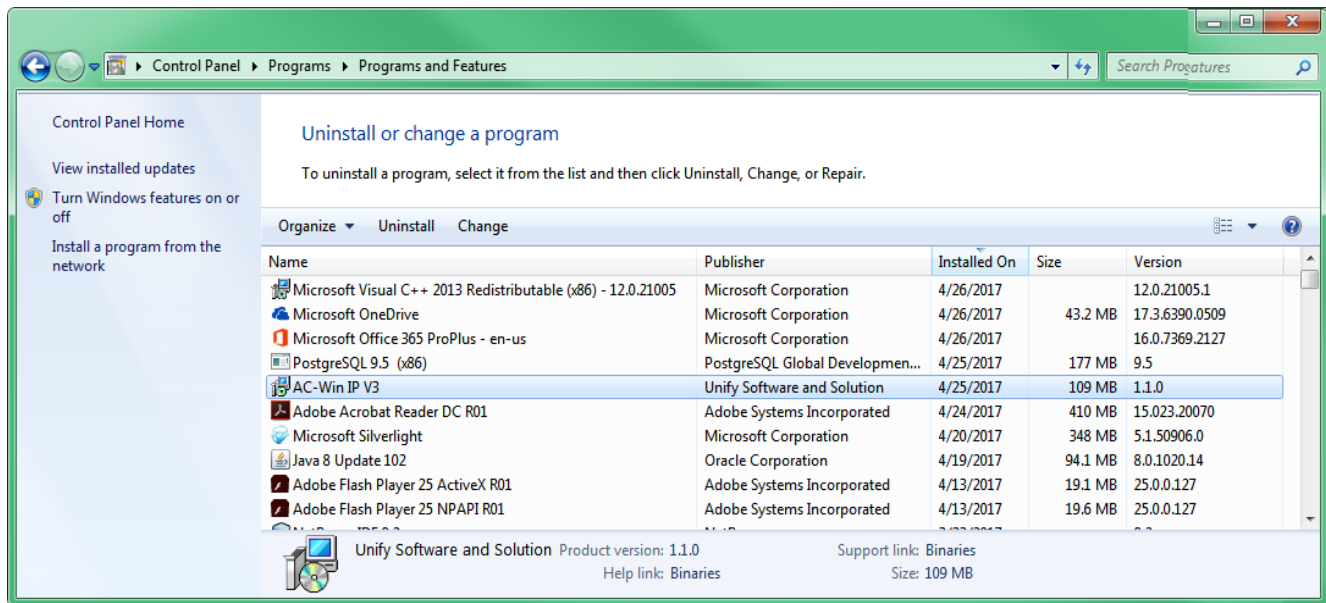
Control Panel ▸ Programs ▸ Programs and Features

Search Programs and Features

Control Panel Home

View installed updates

Turn Windows features on or off

Install a program from the network

Uninstall or change a program

To uninstall a program, select it from the list and then click Uninstall, Change, or Repair.

Organize ▾ Uninstall Change

| Name | Publisher | Installed On | Size | Version |
|---|---|---|---|---|
| Microsoft Visual C++ 2013 Redistributable (x86) - 12.0.21005 | Microsoft Corporation | 4/26/2017 | | 12.0.21005.1 |
| Microsoft OneDrive | Microsoft Corporation | 4/26/2017 | 43.2 MB | 17.3.6390.0509 |
| Microsoft Office 365 ProPlus - en-us | Microsoft Corporation | 4/26/2017 | | 16.0.7369.2127 |
| PostgreSQL 9.5 (x86) | PostgreSQL Global Developmen... | 4/25/2017 | 177 MB | 9.5 |
| AC-Win IP V3 | Unify Software and Solution | 4/25/2017 | 109 MB | 1.1.0 |
| Adobe Acrobat Reader DC R01 | Adobe Systems Incorporated | 4/24/2017 | 410 MB | 15.023.20070 |
| Microsoft Silverlight | Microsoft Corporation | 4/20/2017 | 348 MB | 5.1.50906.0 |
| Java 8 Update 102 | Oracle Corporation | 4/19/2017 | 94.1 MB | 8.0.1020.14 |
| Adobe Flash Player 25 ActiveX R01 | Adobe Systems Incorporated | 4/13/2017 | 19.1 MB | 25.0.0.127 |
| Adobe Flash Player 25 NPAPI R01 | Adobe Systems Incorporated | 4/13/2017 | 19.6 MB | 25.0.0.127 |
| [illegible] | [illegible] | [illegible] | | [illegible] |

Unify Software and Solution Product version: 1.1.0 Support link: Binaries
Help link: Binaries Size: 109 MB